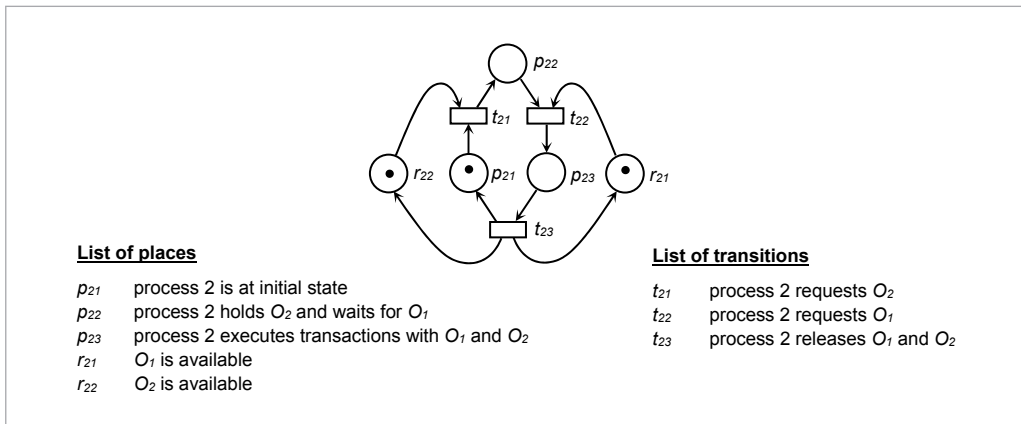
$p_{22}$

$t_{21}$ $t_{22}$

$r_{22}$ $p_{21}$ $p_{23}$ $r_{21}$

$t_{23}$

**List of places**

$p_{21}$ process 2 is at initial state
$p_{22}$ process 2 holds $O_2$ and waits for $O_1$
$p_{23}$ process 2 executes transactions with $O_1$ and $O_2$
$r_{21}$ $O_1$ is available
$r_{22}$ $O_2$ is available

**List of transitions**

$t_{21}$ process 2 requests $O_2$
$t_{22}$ process 2 requests $O_1$
$t_{23}$ process 2 releases $O_1$ and $O_2$